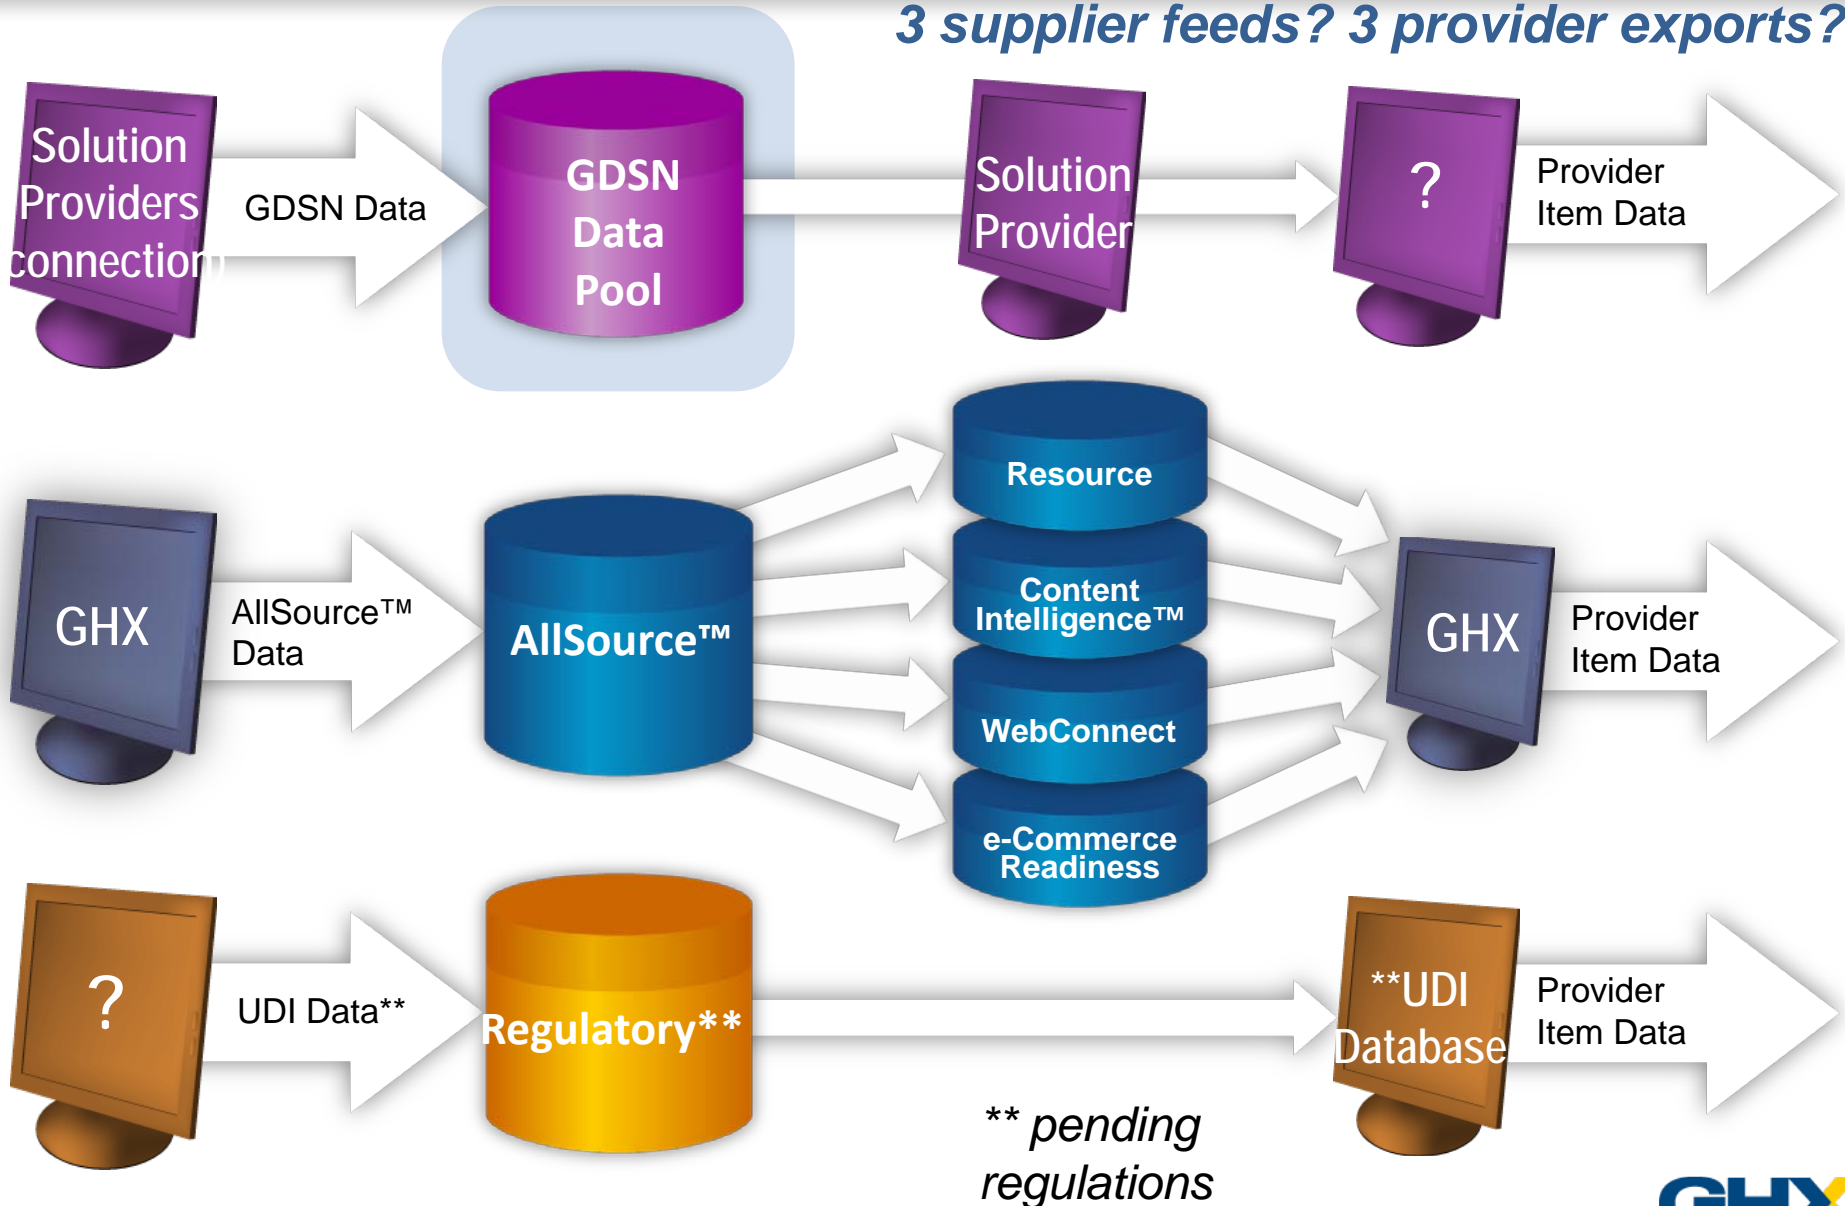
3 supplier feeds? 3 provider exports?

Solution Providers connection

GDSN Data

GDSN Data Pool

Solution Provider

?

Provider Item Data

Resource

GHX

AllSource™ Data

AllSource™

Content Intelligence™

GHX

Provider Item Data

WebConnect

e-Commerce Readiness

?

UDI Data**

Regulatory**

**UDI Database

Provider Item Data

** pending regulations

GHX